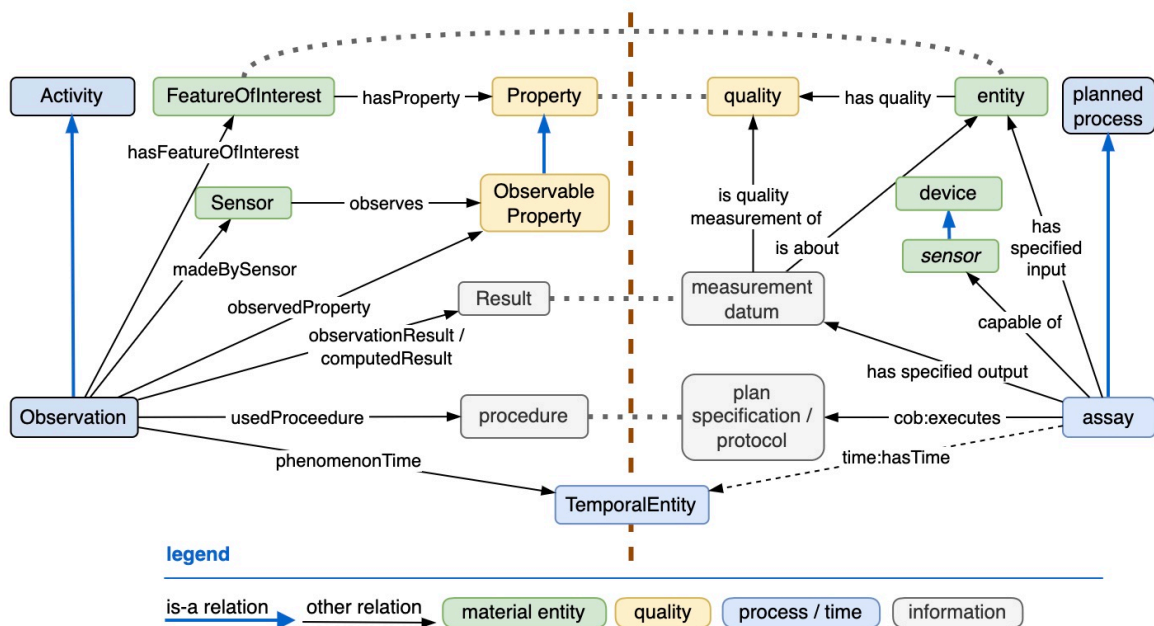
Activity

FeatureOfInterest

hasProperty

Property

quality

has quality

entity

planned process

hasFeatureOfInterest

Sensor

observes

Observable Property

is quality measurement of

device

is about

has specified input

sensor

madeBySensor

observedProperty

Result

measurement datum

capable of

observationResult / computedResult

has specified output

Observation

usedProceedure

procedure

plan specification / protocol

cob:executes

assay

phenomenonTime

time:hasTime

TemporalEntity

legend

is-a relation

other relation

material entity

quality

process / time

information